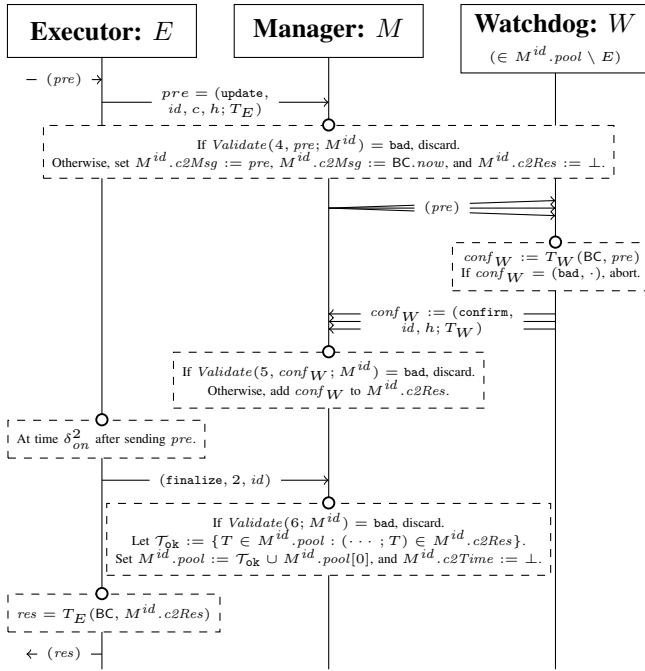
**Executor:** $E$

**Manager:** $M$

**Watchdog:** $W$
$(\in M^{id}.pool \setminus E)$

$-$ $(pre)$ $\rightarrow$

$pre = (\texttt{update}, id, c, h; T_E)$

If $Validate(4, pre; M^{id}) = \texttt{bad}$, discard.
Otherwise, set $M^{id}.c2Msg := pre$, $M^{id}.c2Msg := \texttt{BC}.now$, and $M^{id}.c2Res := \perp$.

$(pre)$

$conf_W := T_W(\texttt{BC}, pre)$
If $conf_W = (\texttt{bad}, \cdot)$, abort.

$conf_W := (\texttt{confirm}, id, h; T_W)$

If $Validate(5, conf_W; M^{id}) = \texttt{bad}$, discard.
Otherwise, add $conf_W$ to $M^{id}.c2Res$.

At time $\delta_{on}^2$ after sending $pre$.

$(\texttt{finalize}, 2, id)$

If $Validate(6; M^{id}) = \texttt{bad}$, discard.
Let $\mathcal{T}_{\texttt{ok}} := \{T \in M^{id}.pool : (\cdots; T) \in M^{id}.c2Res\}$.
Set $M^{id}.pool := \mathcal{T}_{\texttt{ok}} \cup M^{id}.pool[0]$, and $M^{id}.c2Time := \perp$.

$res = T_E(\texttt{BC}, M^{id}.c2Res)$

$\leftarrow$ $(res)$ $-$